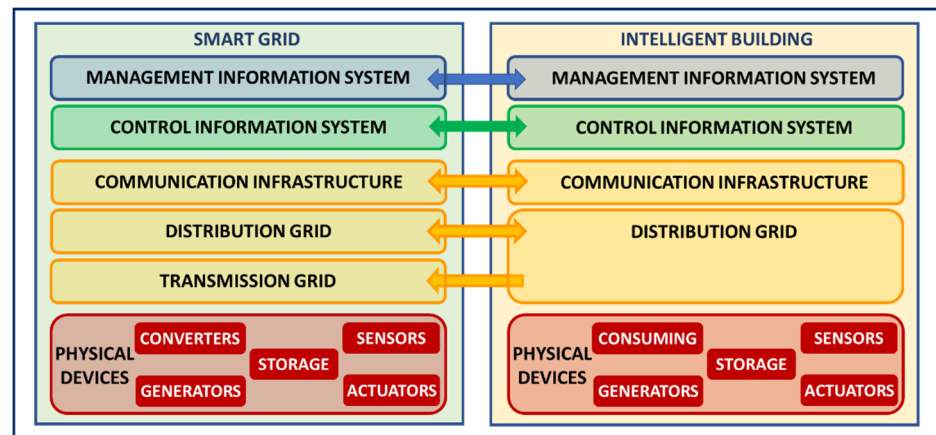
SMART GRID

MANAGEMENT INFORMATION SYSTEM

CONTROL INFORMATION SYSTEM

COMMUNICATION INFRASTRUCTURE

DISTRIBUTION GRID

TRANSMISSION GRID

PHYSICAL DEVICES

CONVERTERS

GENERATORS

STORAGE

SENSORS

ACTUATORS

INTELLIGENT BUILDING

MANAGEMENT INFORMATION SYSTEM

CONTROL INFORMATION SYSTEM

COMMUNICATION INFRASTRUCTURE

DISTRIBUTION GRID

PHYSICAL DEVICES

CONSUMING

GENERATORS

STORAGE

SENSORS

ACTUATORS